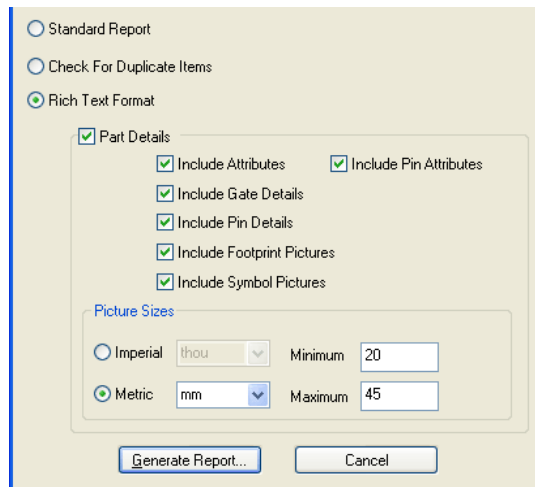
Standard Report

Check For Duplicate Items

Rich Text Format

Part Details

Include Attributes

Include Pin Attributes

Include Gate Details

Include Pin Details

Include Footprint Pictures

Include Symbol Pictures

Picture Sizes

Imperial

thou

Minimum

20

Metric

mm

Maximum

45

Generate Report...

Cancel